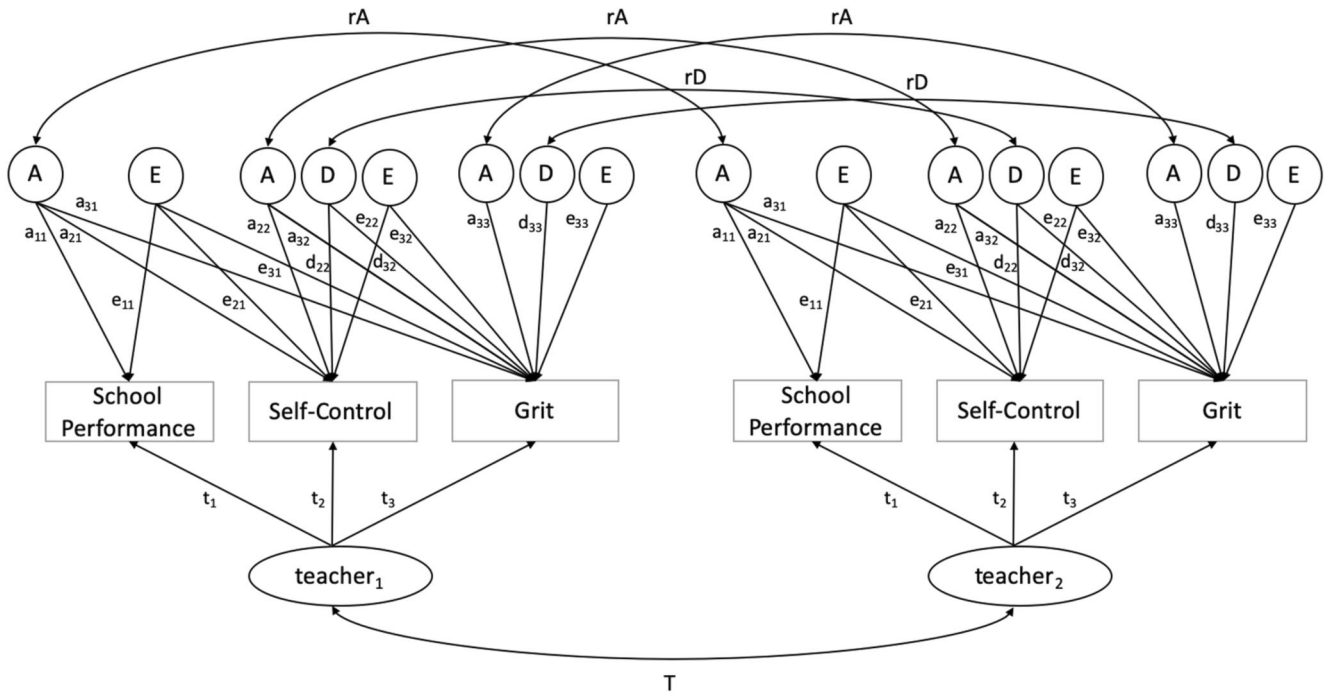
rA rA rA
rD rD

A E A D E A D E A E A D E A D E

$a_{31}$ $a_{11}$ $a_{21}$ $e_{11}$ $e_{21}$ $a_{22}$ $a_{32}$ $d_{22}$ $e_{22}$ $e_{32}$ $e_{31}$ $d_{32}$ $a_{33}$ $d_{33}$ $e_{33}$

$a_{31}$ $a_{11}$ $a_{21}$ $e_{11}$ $e_{21}$ $a_{22}$ $a_{32}$ $e_{22}$ $e_{32}$ $e_{31}$ $d_{22}$ $d_{32}$ $a_{33}$ $d_{33}$ $e_{33}$

School Performance
Self-Control
Grit

School Performance
Self-Control
Grit

$t_1$ $t_2$ $t_3$
$t_1$ $t_2$ $t_3$

teacher$_1$
teacher$_2$

T